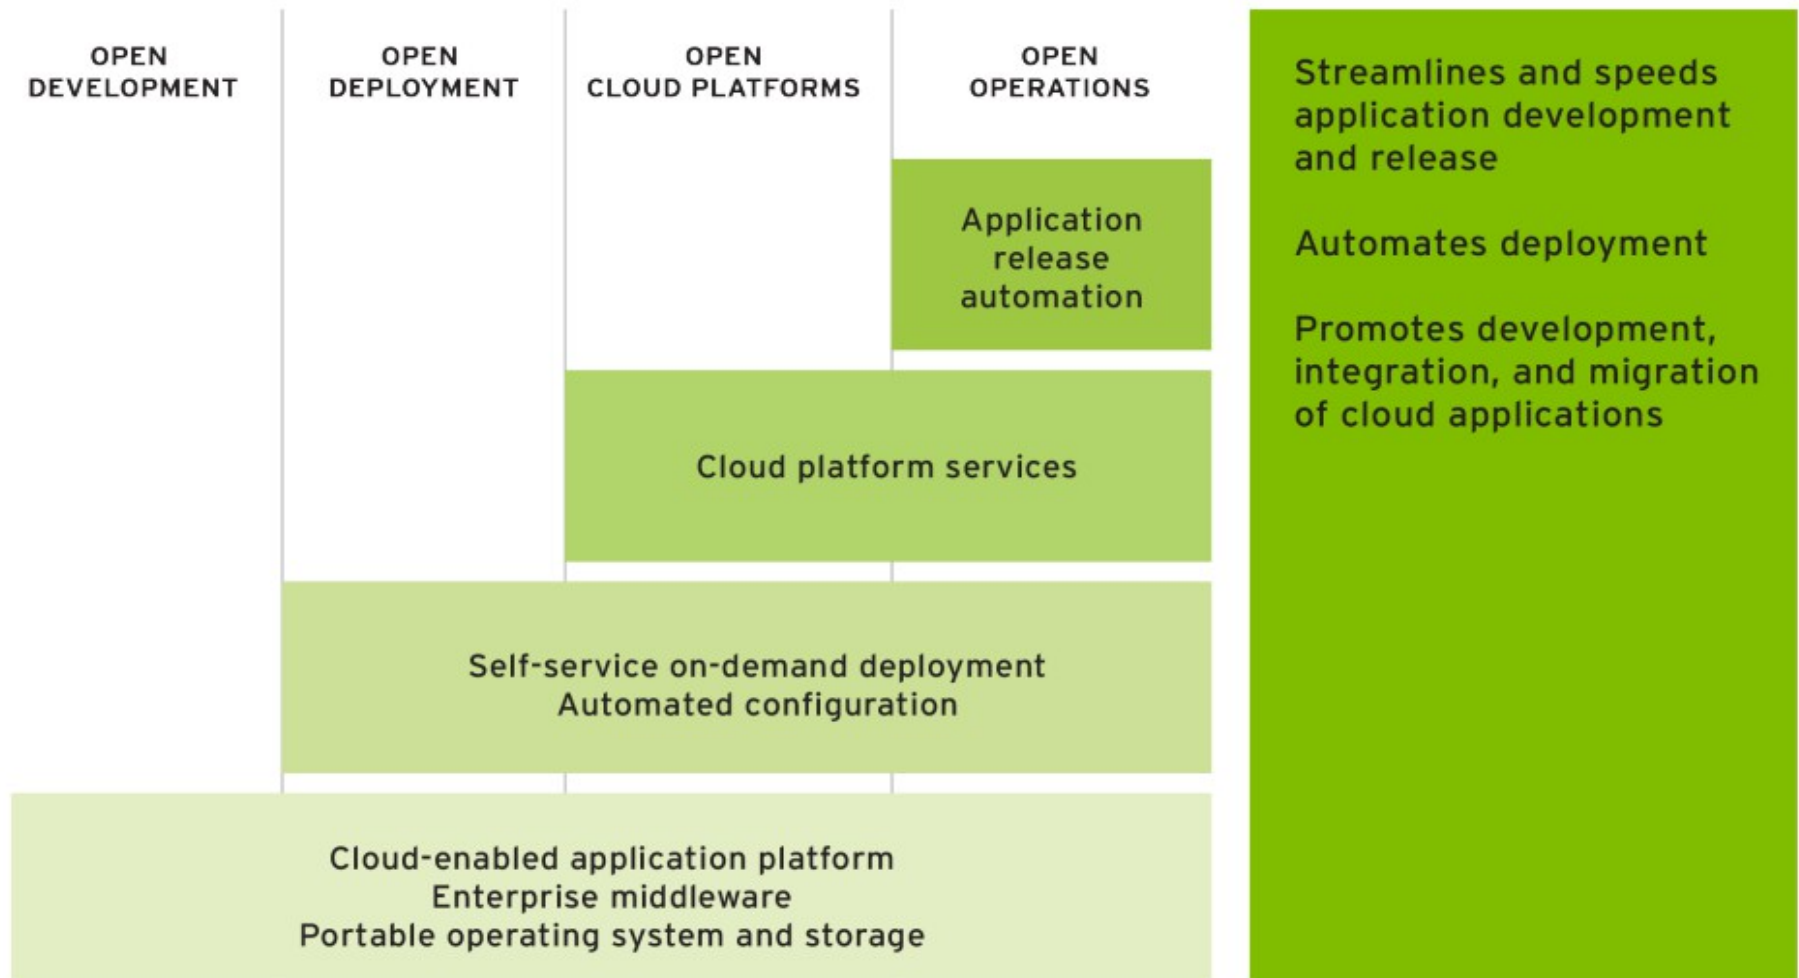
OPEN DEVELOPMENT

OPEN DEPLOYMENT

OPEN CLOUD PLATFORMS

OPEN OPERATIONS

Application release automation

Cloud platform services

Self-service on-demand deployment
Automated configuration

Cloud-enabled application platform
Enterprise middleware
Portable operating system and storage

Streamlines and speeds application development and release

Automates deployment

Promotes development, integration, and migration of cloud applications